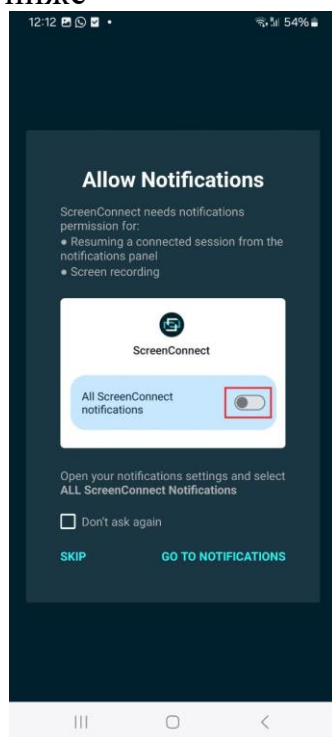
12:12

54%

Allow Notifications

ScreenConnect needs notifications permission for:
• Resuming a connected session from the notifications panel
• Screen recording

ScreenConnect

All ScreenConnect notifications

Open your notifications settings and select **ALL ScreenConnect Notifications**

Don't ask again

SKIP

GO TO NOTIFICATIONS